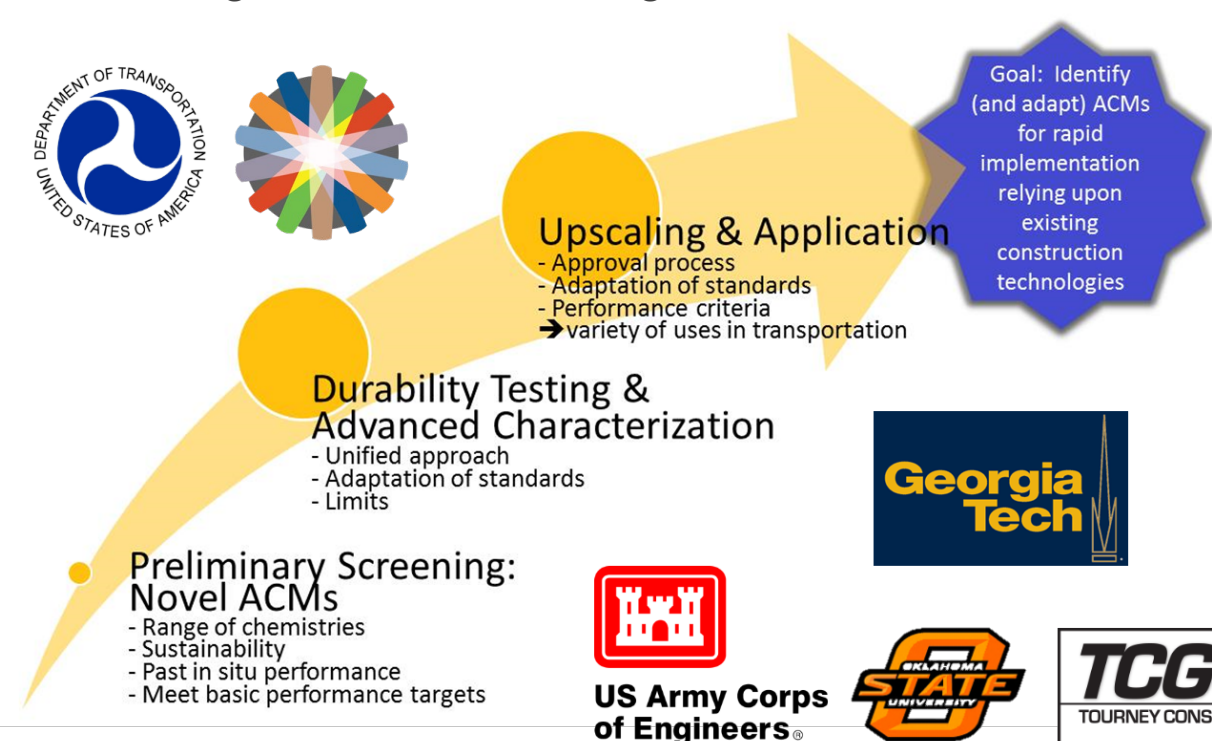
DEPARTMENT OF TRANSPORTATION
UNITED STATES OF AMERICA

Goal: Identify (and adapt) ACMs for rapid implementation relying upon existing construction technologies

Upscaling & Application
- Approval process
- Adaptation of standards
- Performance criteria
➔variety of uses in transportation

Durability Testing & Advanced Characterization
- Unified approach
- Adaptation of standards
- Limits

Georgia Tech

Preliminary Screening: Novel ACMs
- Range of chemistries
- Sustainability
- Past in situ performance
- Meet basic performance targets

US Army Corps of Engineers®

OKLAHOMA STATE UNIVERSITY

TCG
TOURNEY CONS